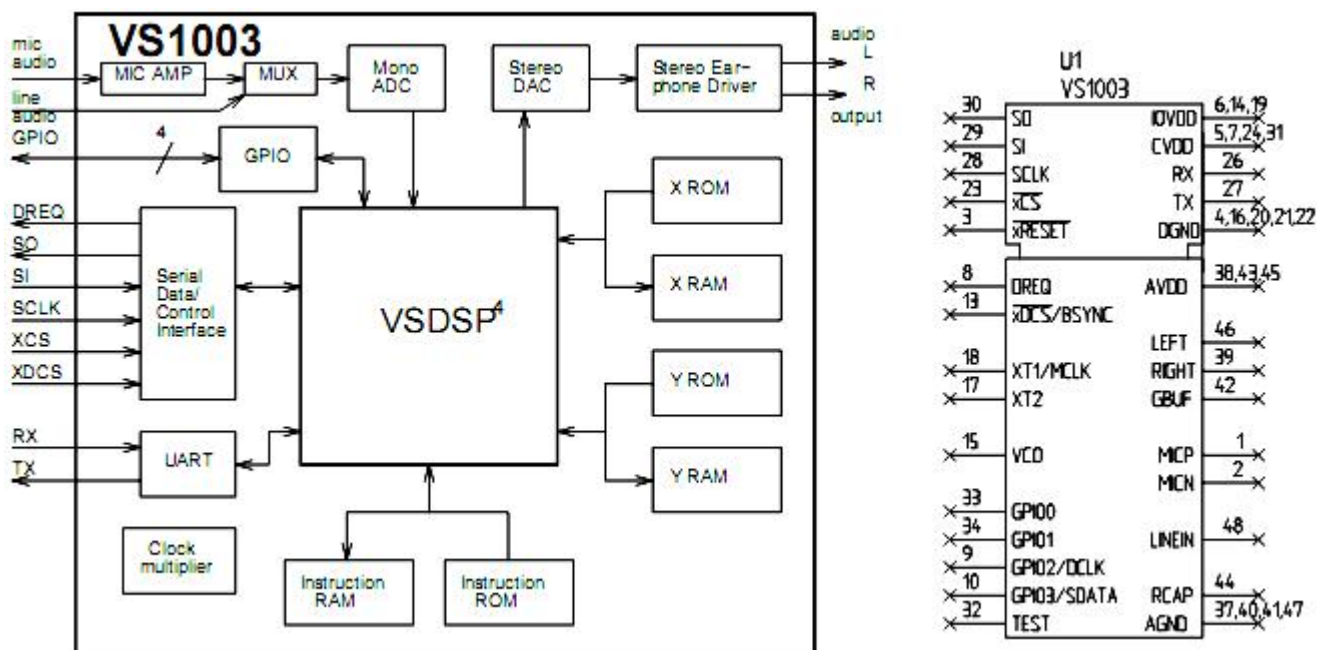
VS1003

mic audio

MIC AMP

MUX

line audio

Mono ADC

Stereo DAC

Stereo Earphone Driver

audio L

R

output

GPIO

4

GPIO

X ROM

X RAM

DREQ

SO

SI

SCLK

XCS

XDCS

Serial Data/ Control Interface

$VSDSP^4$

Y ROM

Y RAM

RX

TX

UART

Clock multiplier

Instruction RAM

Instruction ROM

U1
VS1003

30 SO
29 SI
28 SCLK
23 $\overline{xCS}$
3 $\overline{xRESET}$

IOVDD 6,14,19
CVDD 5,7,24,31
RX 26
TX 27
DGND 4,16,20,21,22

8 DREQ
13 $\overline{xDCS}$/BSYNC

AVDD 38,43,45

LEFT 46
RIGHT 39
GBUF 42

18 XT1/MCLK
17 XT2

15 VCO

MICP 1
MICN 2

33 GPIO0
34 GPIO1
9 GPIO2/DCLK
10 GPIO3/SDATA
32 TEST

LINEIN 48

RCAP 44
AGND 37,40,41,47